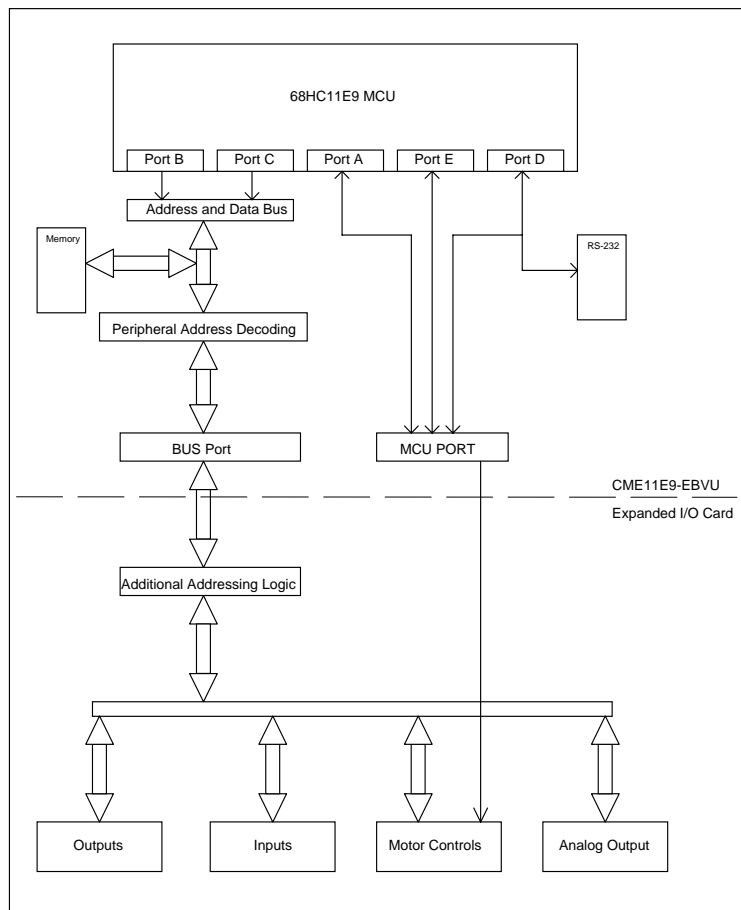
68HC11E9 MCU

Port B
Port C
Port A
Port E
Port D

Address and Data Bus

Memory

RS-232

Peripheral Address Decoding

BUS Port

MCU PORT

CME11E9-EBVU

Expanded I/O Card

Additional Addressing Logic

Outputs
Inputs
Motor Controls
Analog Output